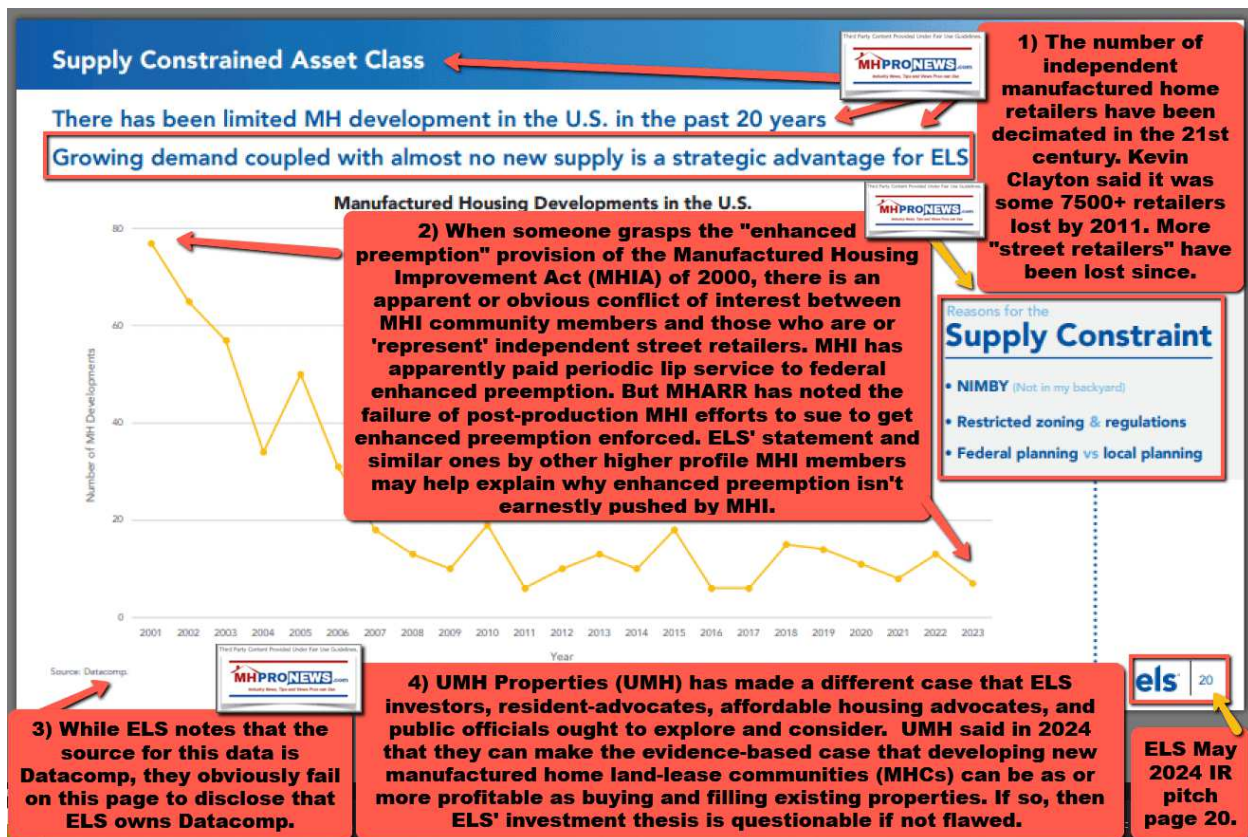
Supply Constrained Asset Class

There has been limited MH development in the U.S. in the past 20 years

Growing demand coupled with almost no new supply is a strategic advantage for ELS

Third Party Content Provided Under Fair Use Guidelines
MHPRONEWS.com
Industry News, Tips and Views Pros can Use

1) The number of independent manufactured home retailers have been decimated in the 21st century. Kevin Clayton said it was some 7500+ retailers lost by 2011. More "street retailers" have been lost since.

Manufactured Housing Developments in the U.S.

Third Party Content Provided Under Fair Use Guidelines
MHPRONEWS.com
Industry News, Tips and Views Pros can Use

2) When someone grasps the "enhanced preemption" provision of the Manufactured Housing Improvement Act (MHIA) of 2000, there is an apparent or obvious conflict of interest between MHI community members and those who are or 'represent' independent street retailers. MHI has apparently paid periodic lip service to federal enhanced preemption. But MHARR has noted the failure of post-production MHI efforts to sue to get enhanced preemption enforced. ELS' statement and similar ones by other higher profile MHI members may help explain why enhanced preemption isn't earnestly pushed by MHI.

Reasons for the
Supply Constraint
• NIMBY (Not in my backyard)
• Restricted zoning & regulations
• Federal planning vs local planning

80
60
40
20
0
Number of MH Developments

2001 2002 2003 2004 2005 2006 2007 2008 2009 2010 2011 2012 2013 2014 2015 2016 2017 2018 2019 2020 2021 2022 2023
Year

Source: Datacomp

Third Party Content Provided Under Fair Use Guidelines
MHPRONEWS.com
Industry News, Tips and Views Pros can Use

els 20

3) While ELS notes that the source for this data is Datacomp, they obviously fail on this page to disclose that ELS owns Datacomp.

4) UMH Properties (UMH) has made a different case that ELS investors, resident-advocates, affordable housing advocates, and public officials ought to explore and consider. UMH said in 2024 that they can make the evidence-based case that developing new manufactured home land-lease communities (MHCs) can be as or more profitable as buying and filling existing properties. If so, then ELS' investment thesis is questionable if not flawed.

ELS May 2024 IR pitch page 20.